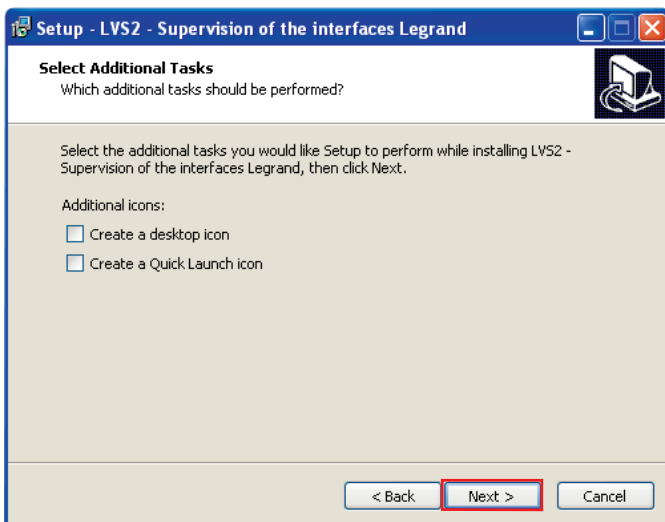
Setup - LVS2 - Supervision of the interfaces Legrand

Select Additional Tasks
Which additional tasks should be performed?

Select the additional tasks you would like Setup to perform while installing LVS2 - Supervision of the interfaces Legrand, then click Next.

Additional icons:

Create a desktop icon

Create a Quick Launch icon

< Back
Next >
Cancel